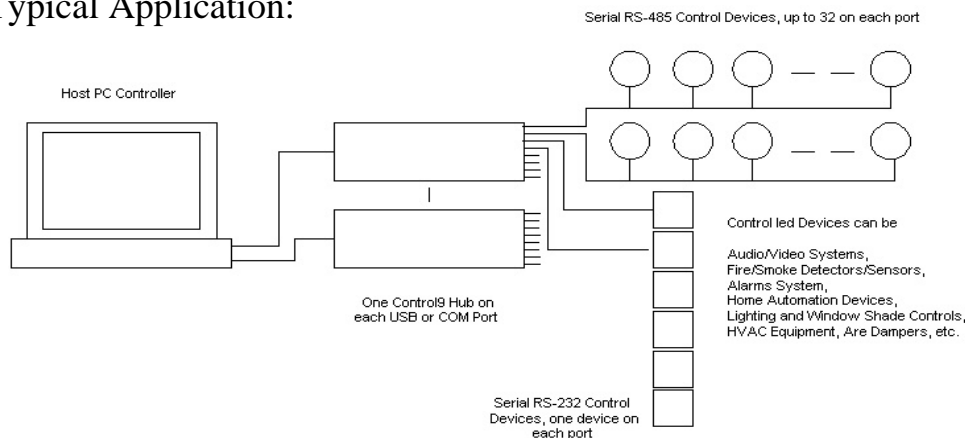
ypical Application:

Serial RS-485 Control Devices, up to 32 on each port

Host PC Controller

One Control9 Hub on each USB or COM Port

Control led Devices can be

Audio/Video Systems,
Fire/Smoke Detectors/Sensors,
Alarms System,
Home Automation Devices,
Lighting and Window Shade Controls,
HVAC Equipment, Are Dampers, etc.

Serial RS-232 Control Devices, one device on each port